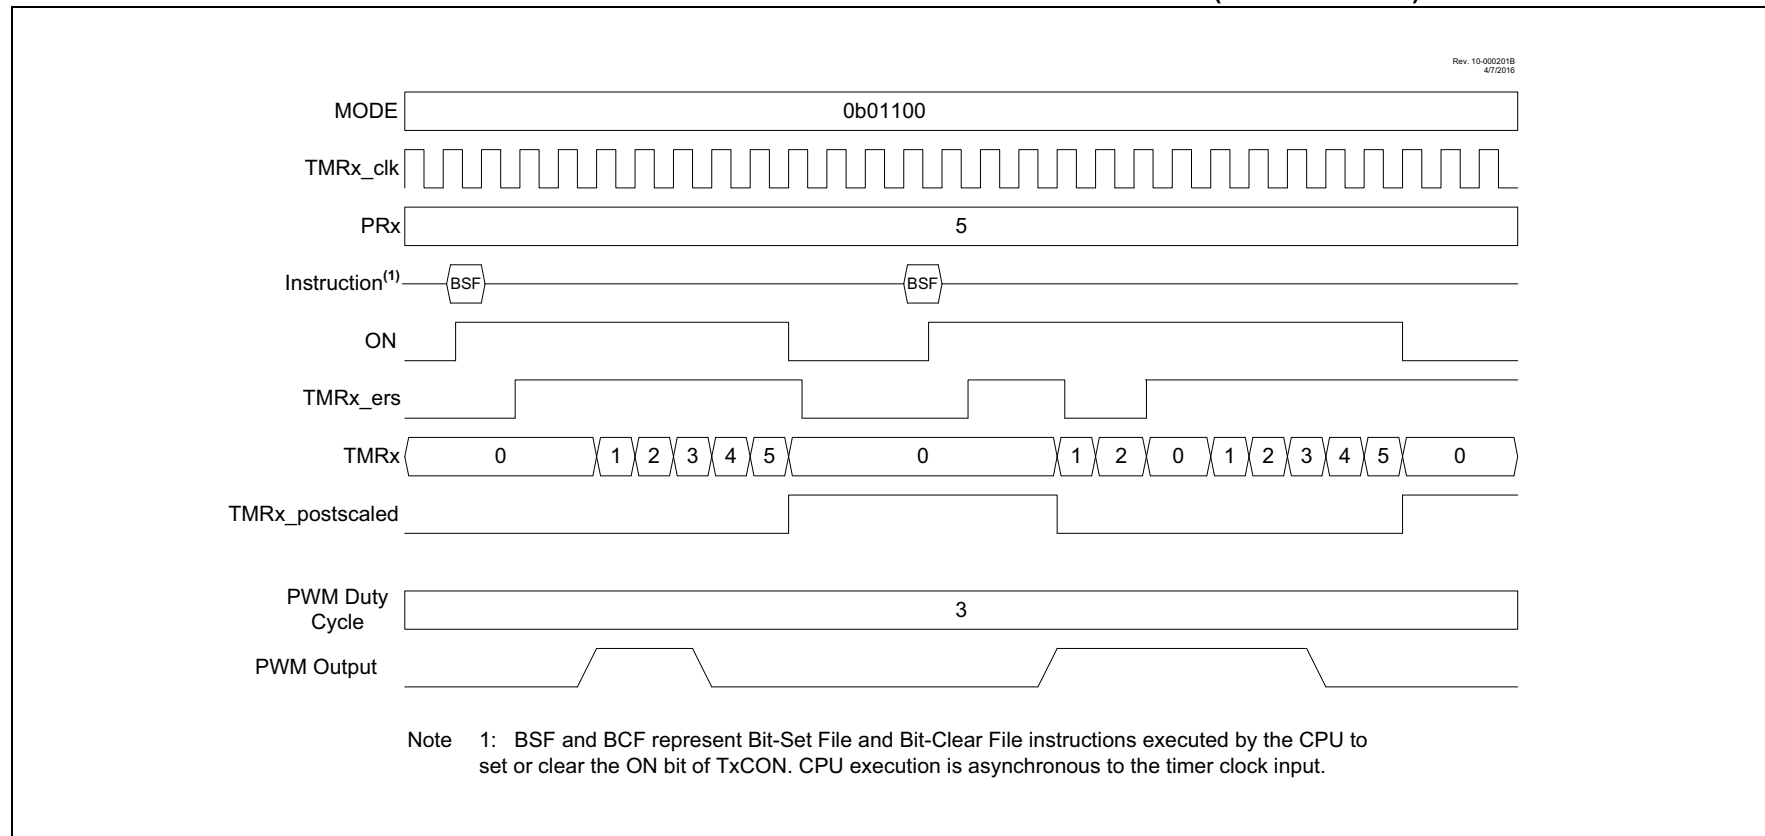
Rev. 10-000201B
4/7/2016

MODE
0b01100

TMRx_clk

PRx
5

Instruction$^{(1)}$
BSF
BSF

ON

TMRx_ers

TMRx
0
1
2
3
4
5
0
1
2
0
1
2
3
4
5
0

TMRx_postscaled

PWM Duty Cycle
3

PWM Output

Note 1: BSF and BCF represent Bit-Set File and Bit-Clear File instructions executed by the CPU to set or clear the ON bit of TxCON. CPU execution is asynchronous to the timer clock input.